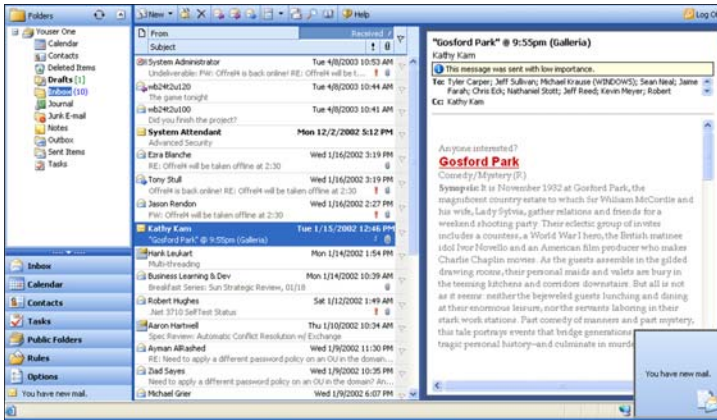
Folders

Youser One
Calendar
Contacts
Deleted Items
Drafts [1]
Inbox (10)
Journal
Junk E-mail
Notes
Outbox
Sent Items
Tasks

Inbox
Calendar
Contacts
Tasks
Public Folders
Rules
Options

You have new mail.

New Help Log Off

From | Received
Subject

System Administrator | Tue 4/8/2003 10:53 AM
Undeliverable: FW: Offrel4 is back online! RE: Offrel4 will be t...

mb24t2u120 | Tue 4/8/2003 10:44 AM
The game tonight

mb24t2u100 | Tue 4/8/2003 10:41 AM
Did you finish the project?

System Attendant | Mon 12/2/2002 5:12 PM
Advanced Security

Ezra Blanche | Wed 1/16/2002 3:19 PM
RE: Offrel4 will be taken offline at 2:30

Tony Stull | Wed 1/16/2002 3:19 PM
Offrel4 is back online! RE: Offrel4 will be taken offline at 2:30

Jason Rendon | Wed 1/16/2002 2:27 PM
FW: Offrel4 will be taken offline at 2:30

Kathy Kam | Tue 1/15/2002 12:46 PM
"Gosford Park" @ 9:55pm (Galleria)

Hank Leukart | Mon 1/14/2002 1:54 PM
Multi-threading

Business Learning & Dev | Mon 1/14/2002 10:39 AM
Breakfast Series: Sun Strategic Review, 01/18

Robert Hughes | Sat 1/12/2002 1:49 AM
.Net 3710 SelfTest Status

Aaron Hartwell | Thu 1/10/2002 11:02 AM
Spec Review: Automatic Conflict Resolution w/ Exchange

Ayman AlRashed | Wed 1/9/2002 11:30 PM
RE: Need to apply a different password policy on an OU in the domain...

Ziad Sayes | Wed 1/9/2002 10:35 PM
Need to apply a different password policy on an OU in the domain? An...

Michael Grier | Wed 1/9/2002 6:07 PM

"Gosford Park" @ 9:55pm (Galleria)
Kathy Kam
This message was sent with low importance.
To: Tyler Carper; Jeff Sullivan; Michael Krause (WINDOWS); Sean Neal; Jaime Farah; Chris Eck; Nathaniel Stott; Jeff Reed; Kevin Meyer; Robert
Cc: Kathy Kam

Anyone interested?
Gosford Park
Comedy/Mystery (R)
Synopsis: It is November 1932 at Gosford Park, the magnificent country estate to which Sir William McCordle and his wife, Lady Sylvia, gather relations and friends for a weekend shooting party. Their eclectic group of invitees includes a countess, a World War I hero, the British matinee idol Ivor Novello and an American film producer who makes Charlie Chaplin movies. As the guests assemble in the gilded drawing rooms, their personal maids and valets are busy in the teeming kitchens and corridors downstairs. But all is not as it seems: neither the bejeweled guests lunching and dining at their enormous leisure, nor the servants laboring in their stark work stations. Past comedy of manners and past mystery, this tale portrays events that bridge generations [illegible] tragic personal history–and culminate in murde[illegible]

You have new mail.